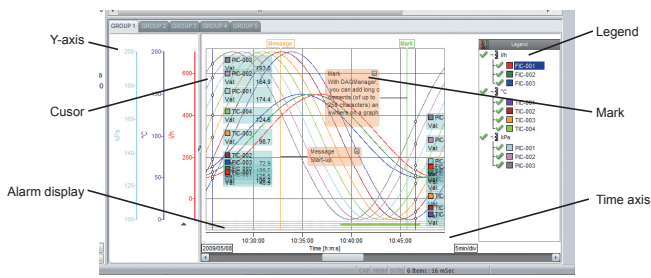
GROUP 1 GROUP 2 GROUP 3 GROUP 4 GROUP 5

Y-axis

Legend

Cusor

Mark

Alarm display

Time axis

Message

Mark

Mark
With DAQManager, you can add long c
omments (of up to
256 characters) an
ywhere on a graph

Message
Start-up

PIC-001
Val 174.4

TIC-004
Val 174.8

TIC-003
Val 98.7

PIC-001
Val 104.9

PIC-003
Val 153.6

TIC-002
PIC-003
PIC-002
Val 72.5

Legend

t/h
FIC-001
FIC-002
FIC-003

°C
TIC-001
TIC-002
TIC-003
TIC-004

kPa
PIC-001
PIC-002
PIC-003

kPa
°C
t/h

200
180
160
140
120
100

100
75
50
25
0

600
400
200
0

2009/05/00
10:30:00
10:35:00
10:40:00
10:45:00
Time [h:m:s]
5min/div

6 Items : 16 mSec